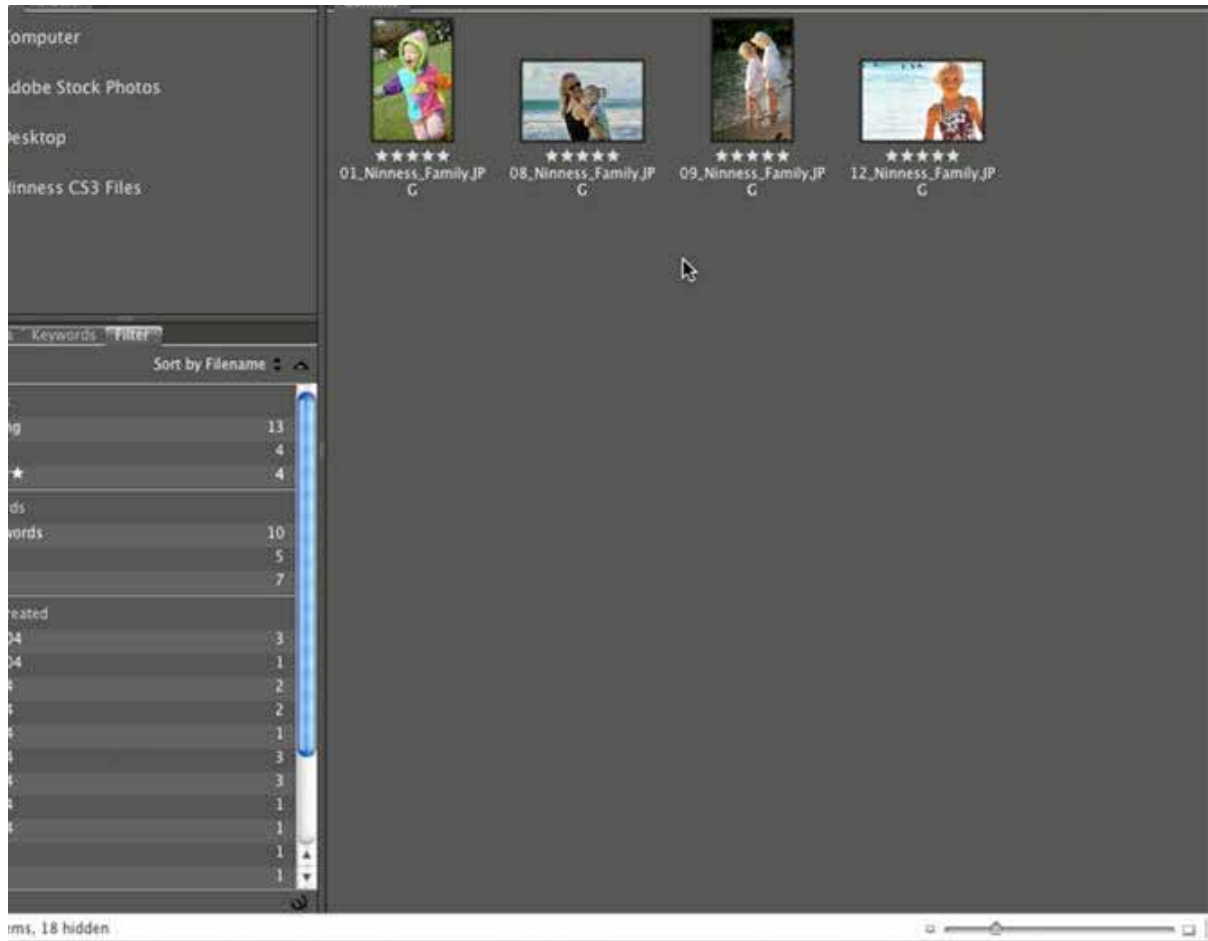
omputer

dobe Stock Photos

esktop

linness CS3 Files

★★★★★
01_Ninness_Family.JPG

★★★★★
08_Ninness_Family.JPG

★★★★★
09_Ninness_Family.JPG

★★★★★
12_Ninness_Family.JPG

Keywords Filter

Sort by Filename

ng 13
4
★ 4
ds
vords 10
5
7
reated
04 3
04 1
2
2
1
3
3
1
1
1
1

ms, 18 hidden